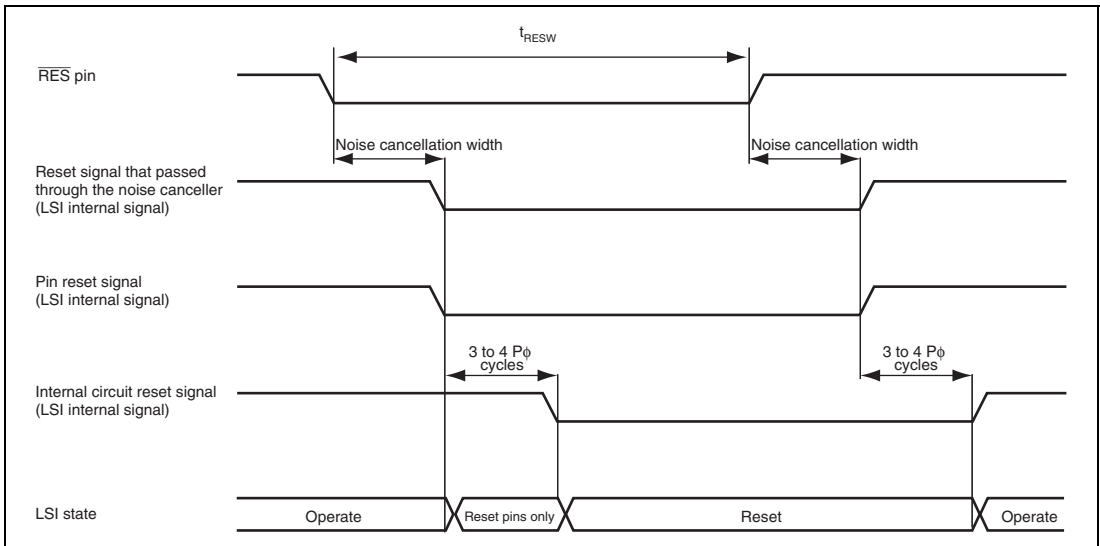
$t_{RESW}$

$\overline{\text{RES}}$ pin

Noise cancellation width

Noise cancellation width

Reset signal that passed through the noise canceller (LSI internal signal)

Pin reset signal (LSI internal signal)

3 to 4 P$\phi$ cycles

3 to 4 P$\phi$ cycles

Internal circuit reset signal (LSI internal signal)

LSI state

Operate

Reset pins only

Reset

Operate